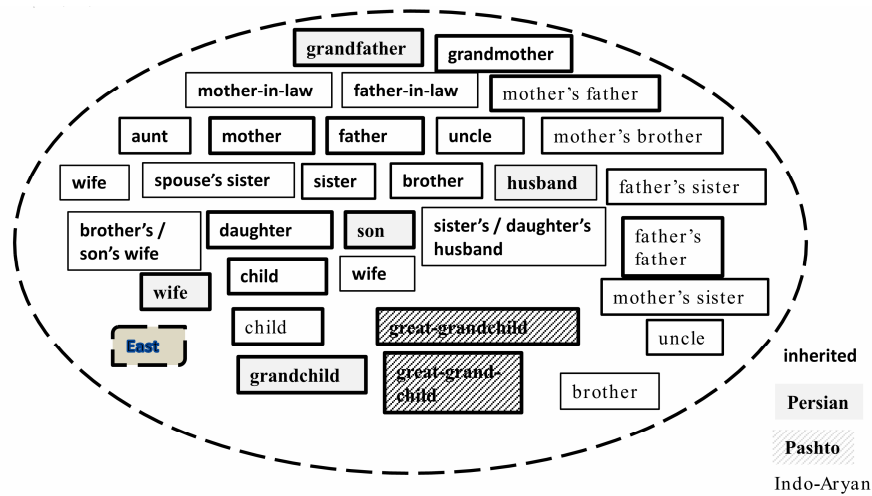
grandfather
grandmother
mother-in-law
father-in-law
mother's father
aunt
mother
father
uncle
mother's brother
wife
spouse's sister
sister
brother
husband
father's sister
brother's / son's wife
daughter
son
sister's / daughter's husband
father's father
wife
child
wife
mother's sister
East
child
great-grandchild
uncle
grandchild
great-grand-child
brother
inherited
Persian
Pashto
Indo-Aryan